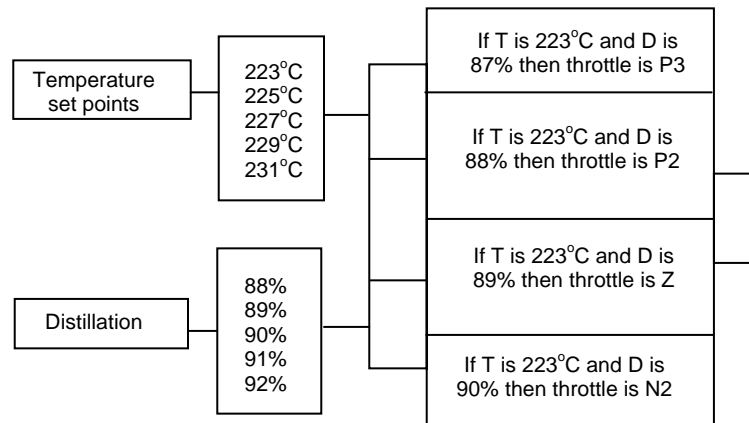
Temperature set points

$223^{o}C$
$225^{o}C$
$227^{o}C$
$229^{o}C$
$231^{o}C$

Distillation

88%
89%
90%
91%
92%

If T is $223^{o}C$ and D is 87% then throttle is P3

If T is $223^{o}C$ and D is 88% then throttle is P2

If T is $223^{o}C$ and D is 89% then throttle is Z

If T is $223^{o}C$ and D is 90% then throttle is N2